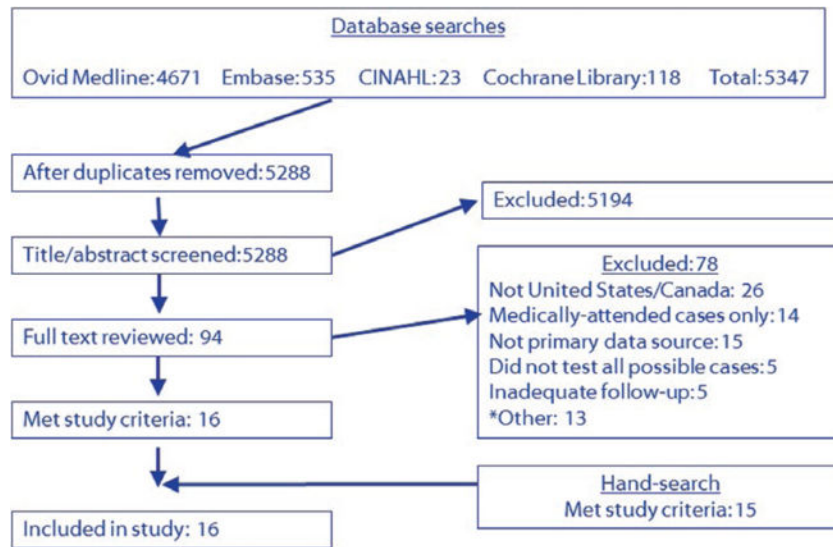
Database searches

Ovid Medline: 4671 Embase: 535 CINAHL: 23 Cochrane Library: 118 Total: 5347

After duplicates removed: 5288

Excluded: 5194

Title/abstract screened: 5288

Excluded: 78
Not United States/Canada: 26
Medically-attended cases only: 14
Not primary data source: 15
Did not test all possible cases: 5
Inadequate follow-up: 5
*Other: 13

Full text reviewed: 94

Met study criteria: 16

Hand-search
Met study criteria: 15

Included in study: 16